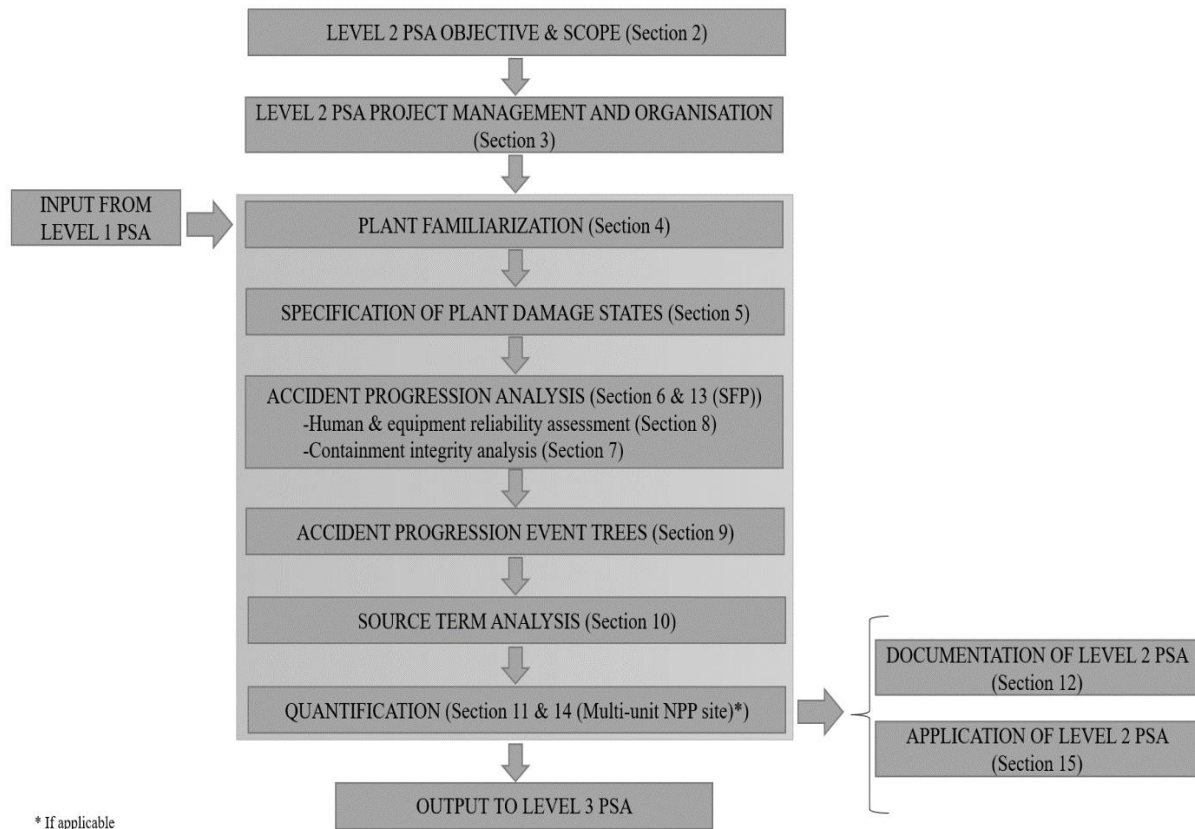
LEVEL 2 PSA OBJECTIVE & SCOPE (Section 2)

LEVEL 2 PSA PROJECT MANAGEMENT AND ORGANISATION (Section 3)

INPUT FROM LEVEL 1 PSA

PLANT FAMILIARIZATION (Section 4)

SPECIFICATION OF PLANT DAMAGE STATES (Section 5)

ACCIDENT PROGRESSION ANALYSIS (Section 6 & 13 (SFP))
-Human & equipment reliability assessment (Section 8)
-Containment integrity analysis (Section 7)

ACCIDENT PROGRESSION EVENT TREES (Section 9)

SOURCE TERM ANALYSIS (Section 10)

QUANTIFICATION (Section 11 & 14 (Multi-unit NPP site)*)

DOCUMENTATION OF LEVEL 2 PSA (Section 12)

APPLICATION OF LEVEL 2 PSA (Section 15)

OUTPUT TO LEVEL 3 PSA

* If applicable